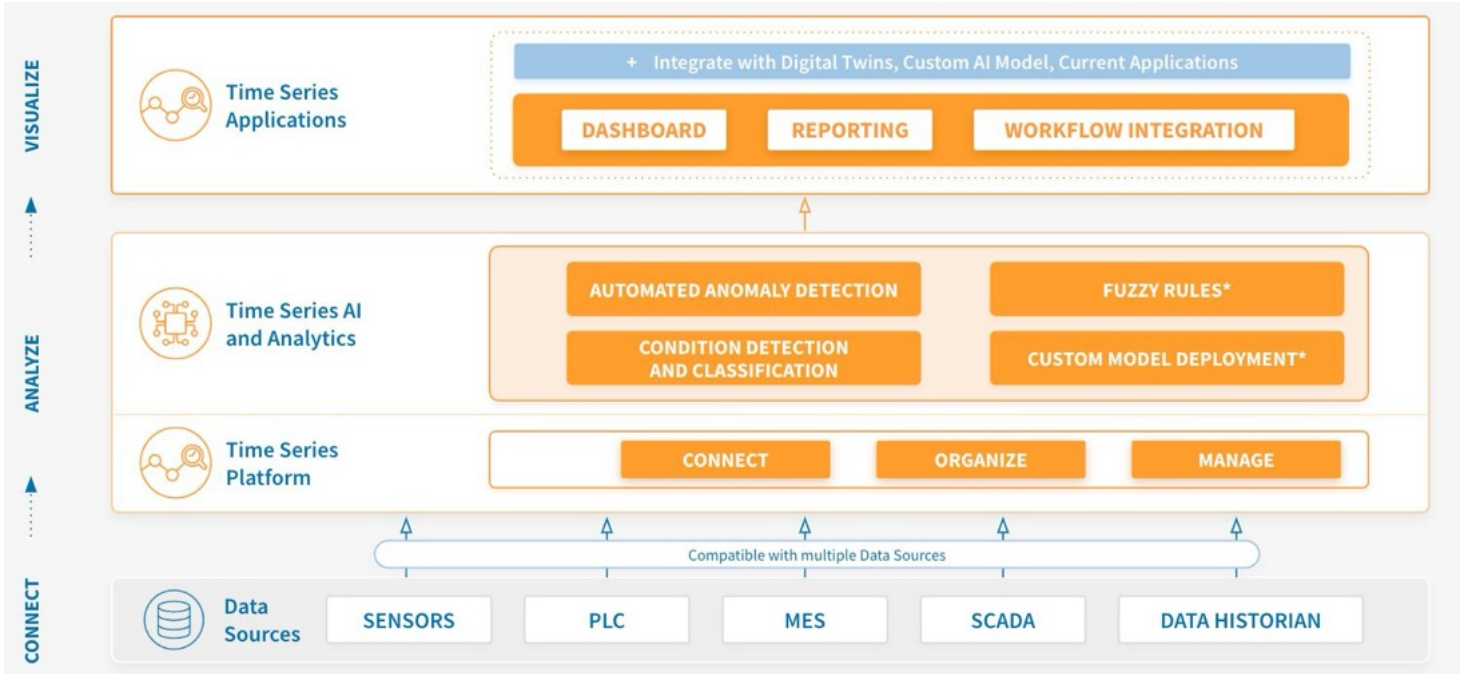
VISUALIZE

Time Series Applications

+ Integrate with Digital Twins, Custom AI Model, Current Applications

DASHBOARD

REPORTING

WORKFLOW INTEGRATION

ANALYZE

Time Series AI and Analytics

AUTOMATED ANOMALY DETECTION

FUZZY RULES*

CONDITION DETECTION AND CLASSIFICATION

CUSTOM MODEL DEPLOYMENT*

Time Series Platform

CONNECT

ORGANIZE

MANAGE

Compatible with multiple Data Sources

CONNECT

Data Sources

SENSORS

PLC

MES

SCADA

DATA HISTORIAN